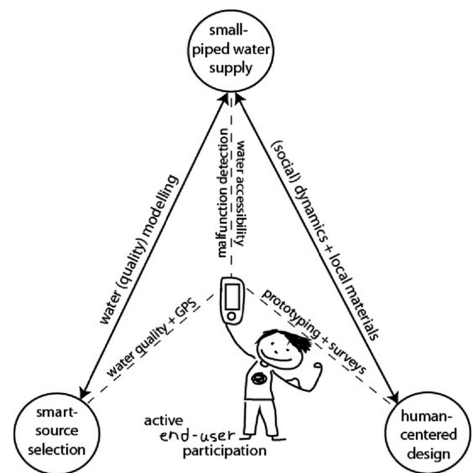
small-piped water supply

water (quality) modelling

malfunction detection

water accessibility

(social) dynamics + local materials

water quality + GPS

prototyping + surveys

smart-source selection

active end-user participation

human-centered design